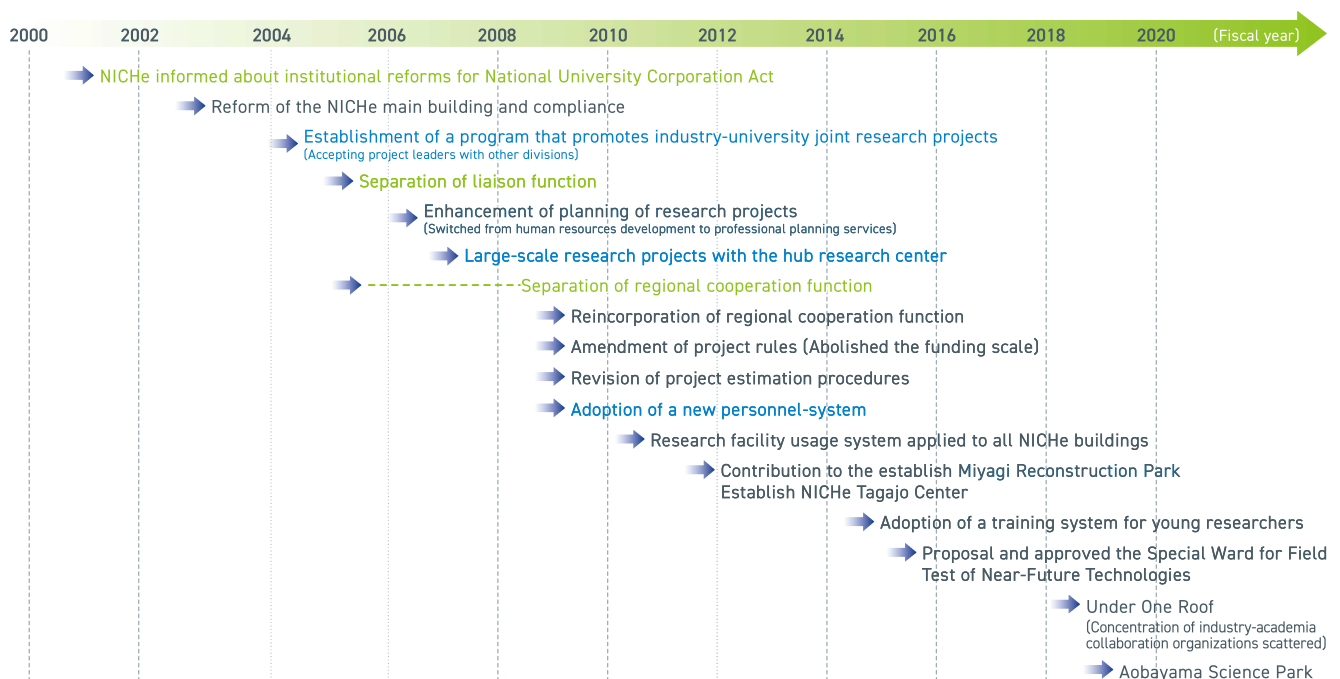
2000 2002 2004 2006 2008 2010 2012 2014 2016 2018 2020 (Fiscal year)

NICHe informed about institutional reforms for National University Corporation Act

Reform of the NICHe main building and compliance

Establishment of a program that promotes industry-university joint research projects
(Accepting project leaders with other divisions)

Separation of liaison function

Enhancement of planning of research projects
(Switched from human resources development to professional planning services)

Large-scale research projects with the hub research center

Separation of regional cooperation function

Reincorporation of regional cooperation function

Amendment of project rules (Abolished the funding scale)

Revision of project estimation procedures

Adoption of a new personnel-system

Research facility usage system applied to all NICHe buildings

Contribution to the establish Miyagi Reconstruction Park
Establish NICHe Tagajo Center

Adoption of a training system for young researchers

Proposal and approved the Special Ward for Field Test of Near-Future Technologies

Under One Roof
(Concentration of industry-academia collaboration organizations scattered)

Aobayama Science Park